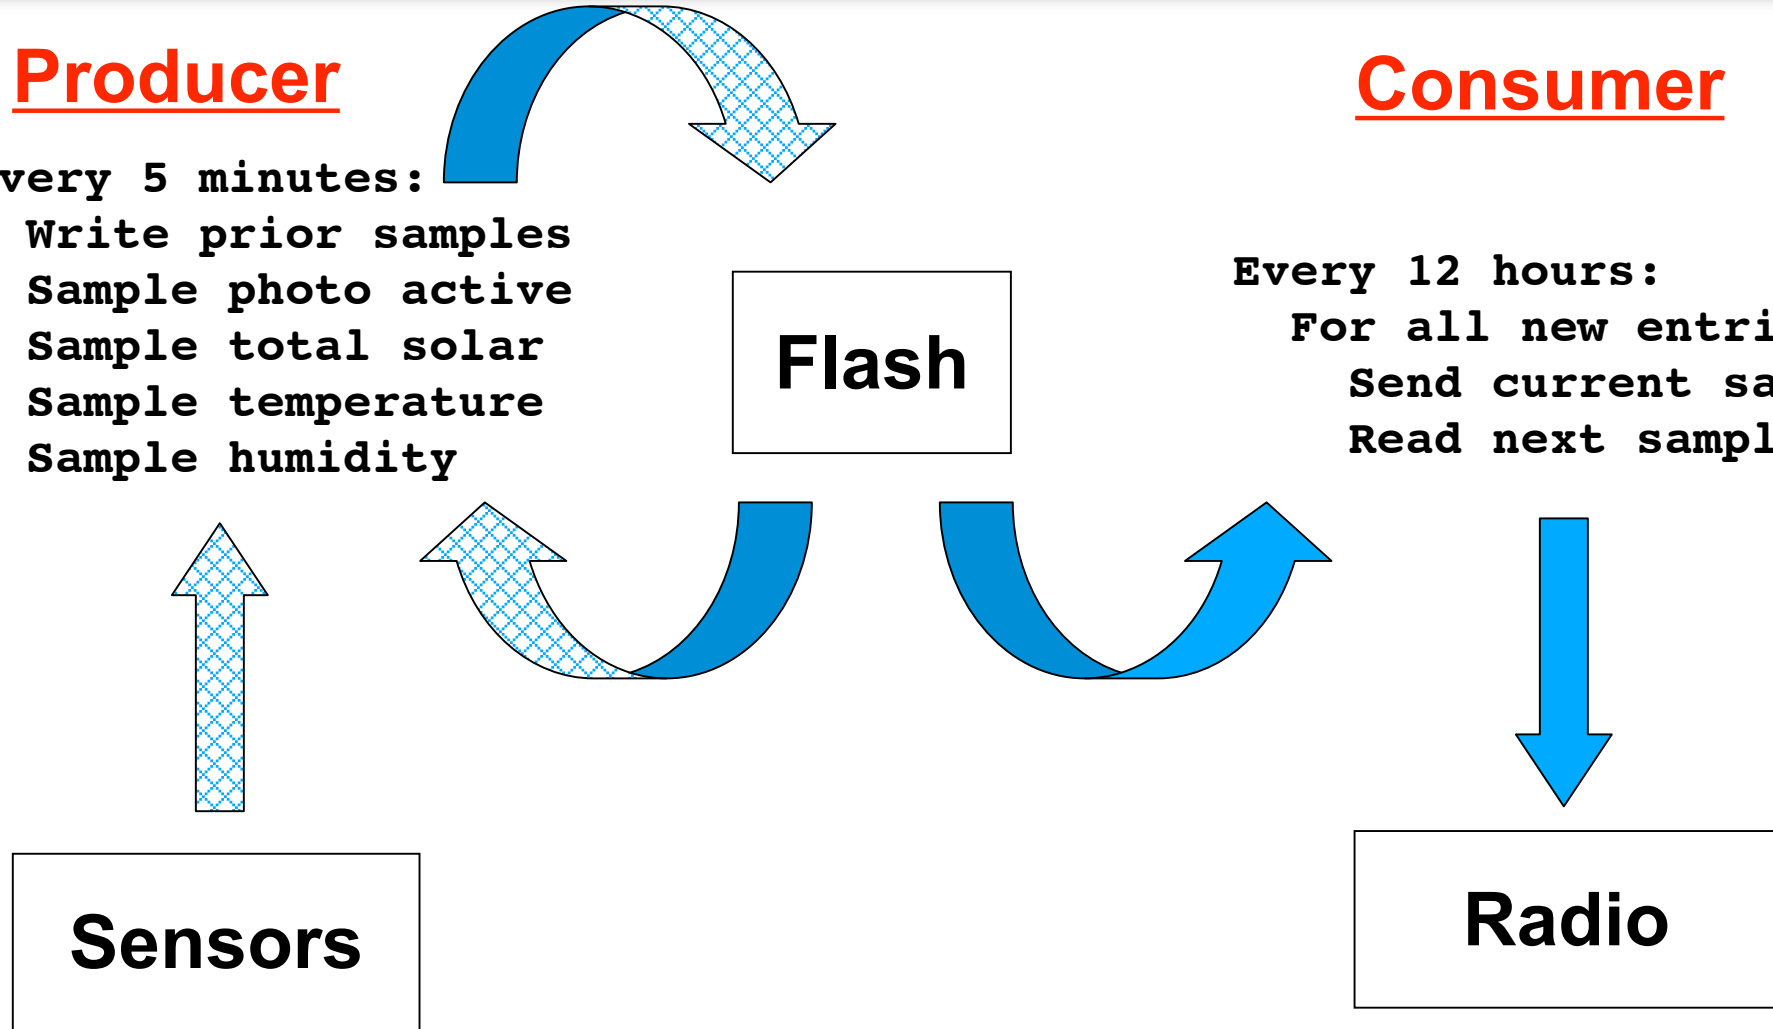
Producer

very 5 minutes:
Write prior samples
Sample photo active
Sample total solar
Sample temperature
Sample humidity

Flash

Consumer

Every 12 hours:
For all new entri
Send current sa
Read next sampl

Sensors

Radio